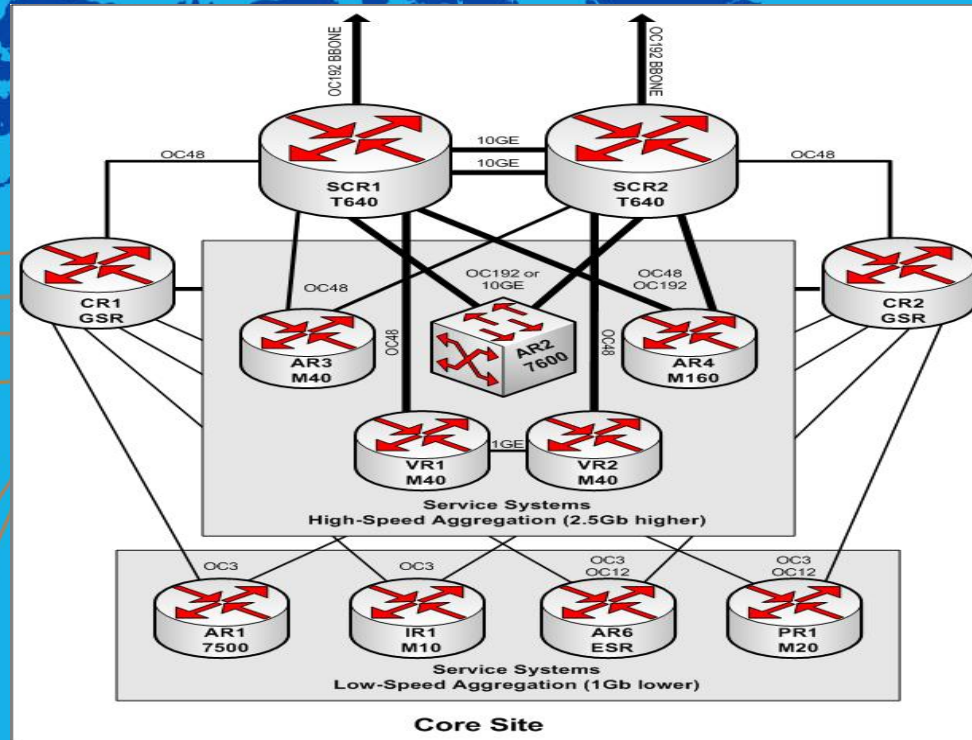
OC192 BBONE

OC192 BBONE

10GE

10GE

OC48

OC48

SCR1
T640

SCR2
T640

CR1
GSR

CR2
GSR

OC48

OC192 or
10GE

OC48
OC192

OC48

OC48

AR3
M40

AR2
7600

AR4
M160

VR1
M40

1GE

VR2
M40

Service Systems
High-Speed Aggregation (2.5Gb higher)

OC3

OC3

OC3
OC12

OC3
OC12

AR1
7500

IR1
M10

AR6
ESR

PR1
M20

Service Systems
Low-Speed Aggregation (1Gb lower)

Core Site